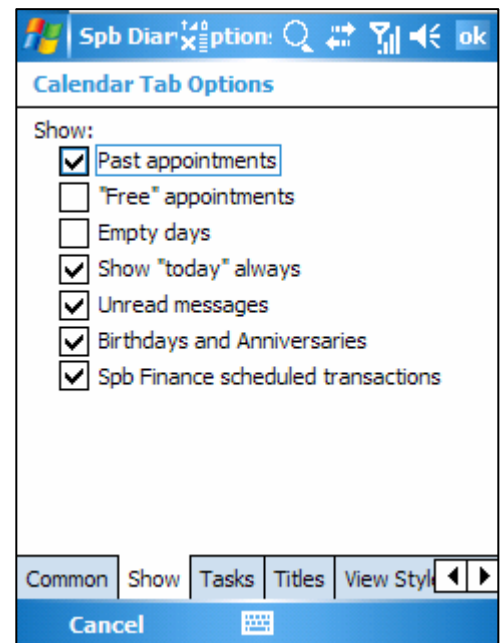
Spb Diar ption: ok

Calendar Tab Options

Show:

Past appointments

"Free" appointments

Empty days

Show "today" always

Unread messages

Birthdays and Anniversaries

Spb Finance scheduled transactions

Common | Show | Tasks | Titles | View Styl

Cancel